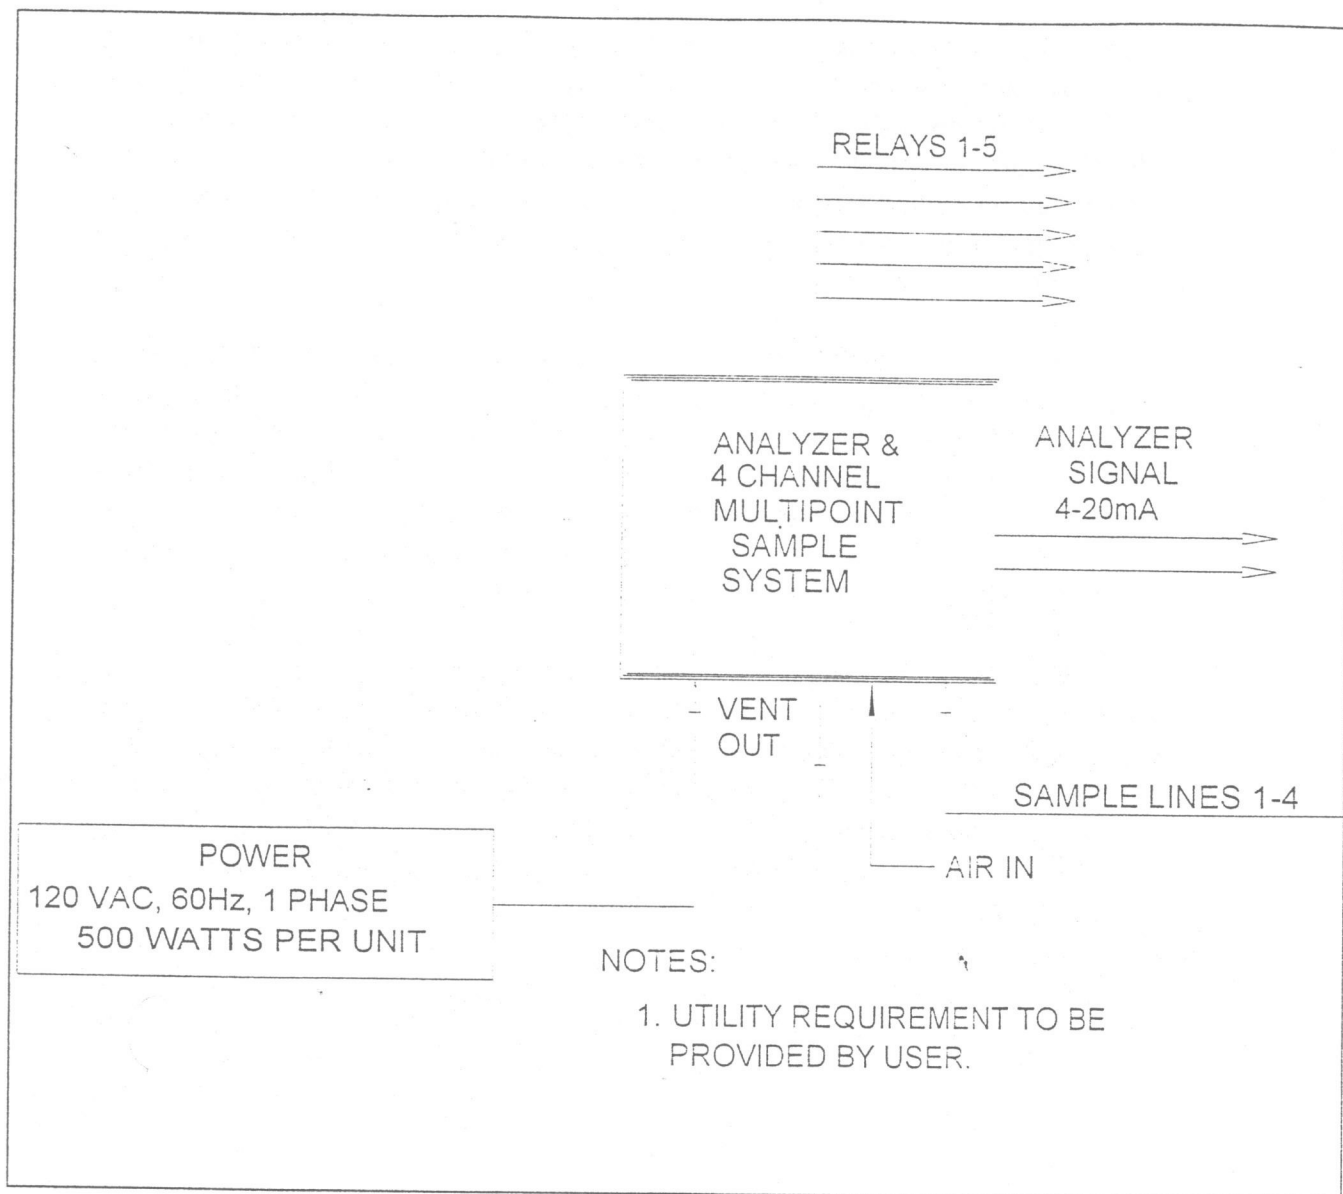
RELAYS 1-5

ANALYZER & 4 CHANNEL MULTIPOINT SAMPLE SYSTEM

ANALYZER SIGNAL 4-20mA

VENT OUT

SAMPLE LINES 1-4

AIR IN

POWER
120 VAC, 60Hz, 1 PHASE
500 WATTS PER UNIT

NOTES:

1. UTILITY REQUIREMENT TO BE PROVIDED BY USER.